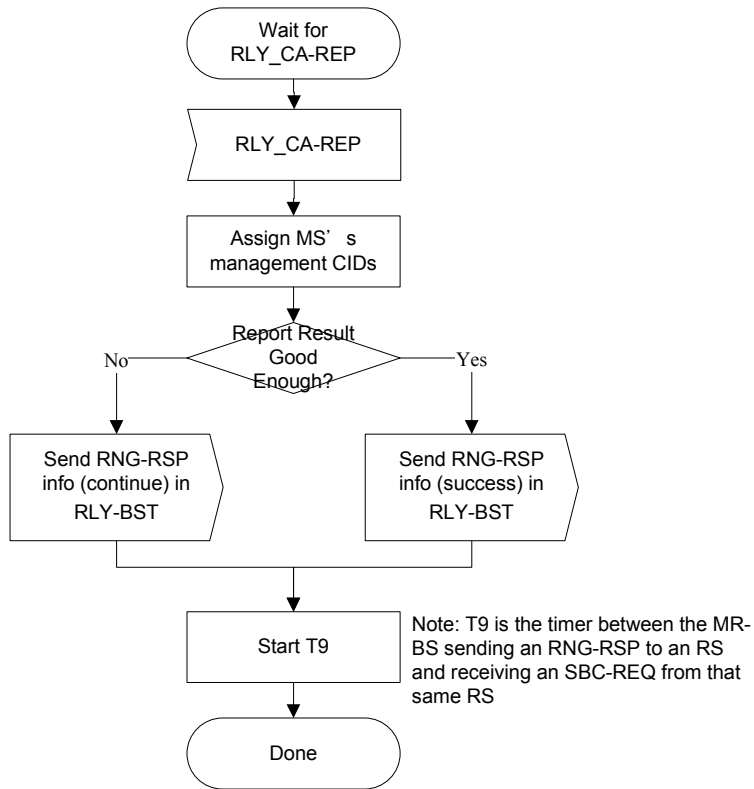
Wait for RLY_CA-REP

RLY_CA-REP

Assign MS’ s management CIDs

Report Result Good Enough?

No

Yes

Send RNG-RSP info (continue) in RLY-BST

Send RNG-RSP info (success) in RLY-BST

Start T9

Note: T9 is the timer between the MR-BS sending an RNG-RSP to an RS and receiving an SBC-REQ from that same RS

Done